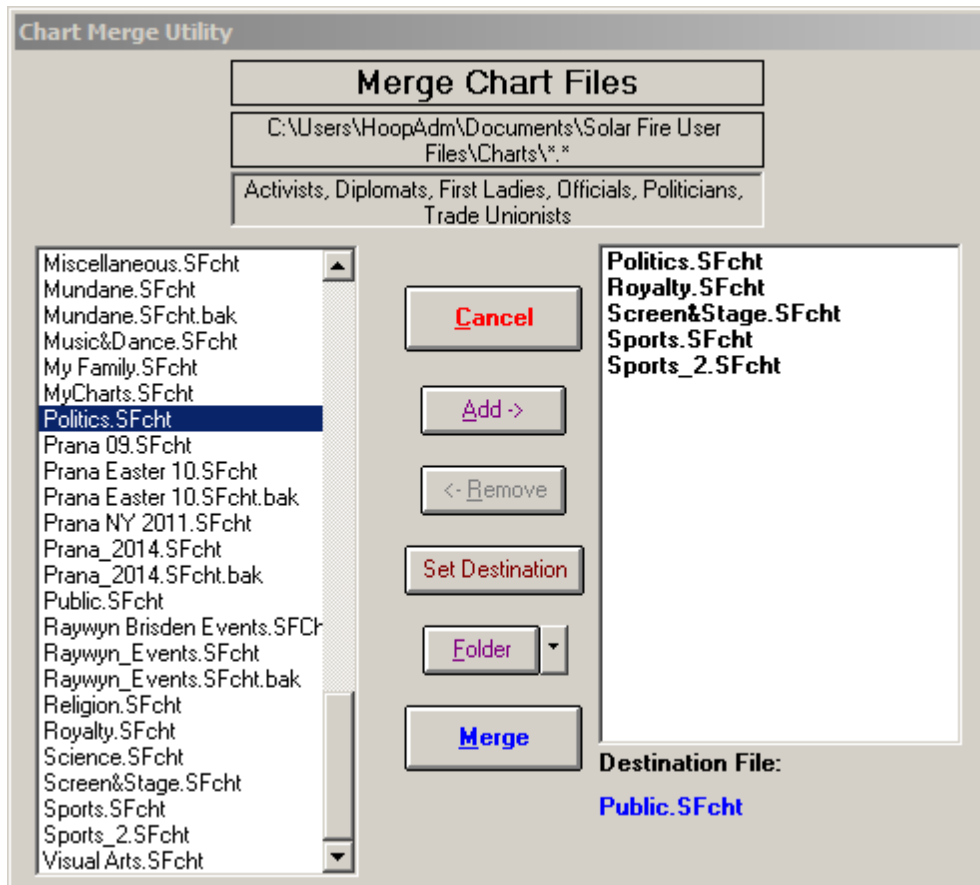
Chart Merge Utility

Merge Chart Files

C:\Users\HoopAdm\Documents\Solar Fire User Files\Charts\*.*

Activists, Diplomats, First Ladies, Officials, Politicians, Trade Unionists

Miscellaneous.SFcht
Mundane.SFcht
Mundane.SFcht.bak
Music&Dance.SFcht
My Family.SFcht
MyCharts.SFcht
Politics.SFcht
Prana 09.SFcht
Prana Easter 10.SFcht
Prana Easter 10.SFcht.bak
Prana NY 2011.SFcht
Prana_2014.SFcht
Prana_2014.SFcht.bak
Public.SFcht
Raywyn Brisden Events.SFCh
Raywyn_Events.SFcht
Raywyn_Events.SFcht.bak
Religion.SFcht
Royalty.SFcht
Science.SFcht
Screen&Stage.SFcht
Sports.SFcht
Sports_2.SFcht
Visual Arts.SFcht

Cancel

Add ->

<- Remove

Set Destination

Folder

Merge

Politics.SFcht
Royalty.SFcht
Screen&Stage.SFcht
Sports.SFcht
Sports_2.SFcht

Destination File:

Public.SFcht